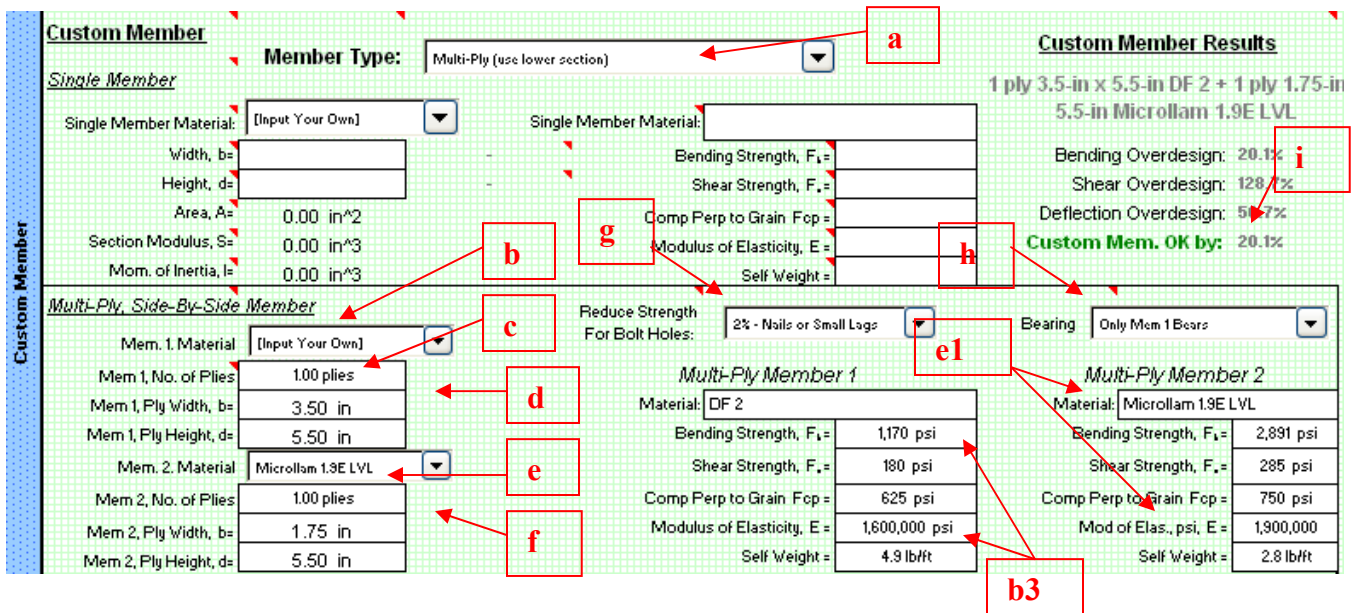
Custom Member

Custom Member

Member Type: Multi-Ply (use lower section)

a

Custom Member Results

1 ply 3.5-in x 5.5-in DF 2 + 1 ply 1.75-in 5.5-in Microllam 1.9E LVL

Single Member

Single Member Material: [Input Your Own]

Single Member Material:

Width, b=

Height, d=

Area, A= 0.00 in^2

Section Modulus, S= 0.00 in^3

Mom. of Inertia, I= 0.00 in^3

Bending Strength, $F_b$=

Shear Strength, $F_v$=

Comp Perp to Grain Fcp =

Modulus of Elasticity, E =

Self Weight =

Bending Overdesign: 20.1%

Shear Overdesign: 128.7%

Deflection Overdesign: 59.7%

Custom Mem. OK by: 20.1%

i

b

g

h

Multi-Ply, Side-By-Side Member

Reduce Strength For Bolt Holes: 2% - Nails or Small Lags

Bearing Only Mem 1 Bears

c

e1

Mem. 1. Material [Input Your Own]

Mem 1, No. of Plies 1.00 plies

Mem 1, Ply Width, b= 3.50 in

Mem 1, Ply Height, d= 5.50 in

d

Mem. 2. Material Microllam 1.9E LVL

e

Mem 2, No. of Plies 1.00 plies

Mem 2, Ply Width, b= 1.75 in

Mem 2, Ply Height, d= 5.50 in

f

Multi-Ply Member 1

Material: DF 2

Bending Strength, $F_b$= 1,170 psi

Shear Strength, $F_v$= 180 psi

Comp Perp to Grain Fcp = 625 psi

Modulus of Elasticity, E = 1,600,000 psi

Self Weight = 4.9 lb/ft

Multi-Ply Member 2

Material: Microllam 1.9E LVL

Bending Strength, $F_b$= 2,891 psi

Shear Strength, $F_v$= 285 psi

Comp Perp to Grain Fcp = 750 psi

Mod of Elas., psi, E = 1,900,000

Self Weight = 2.8 lb/ft

b3